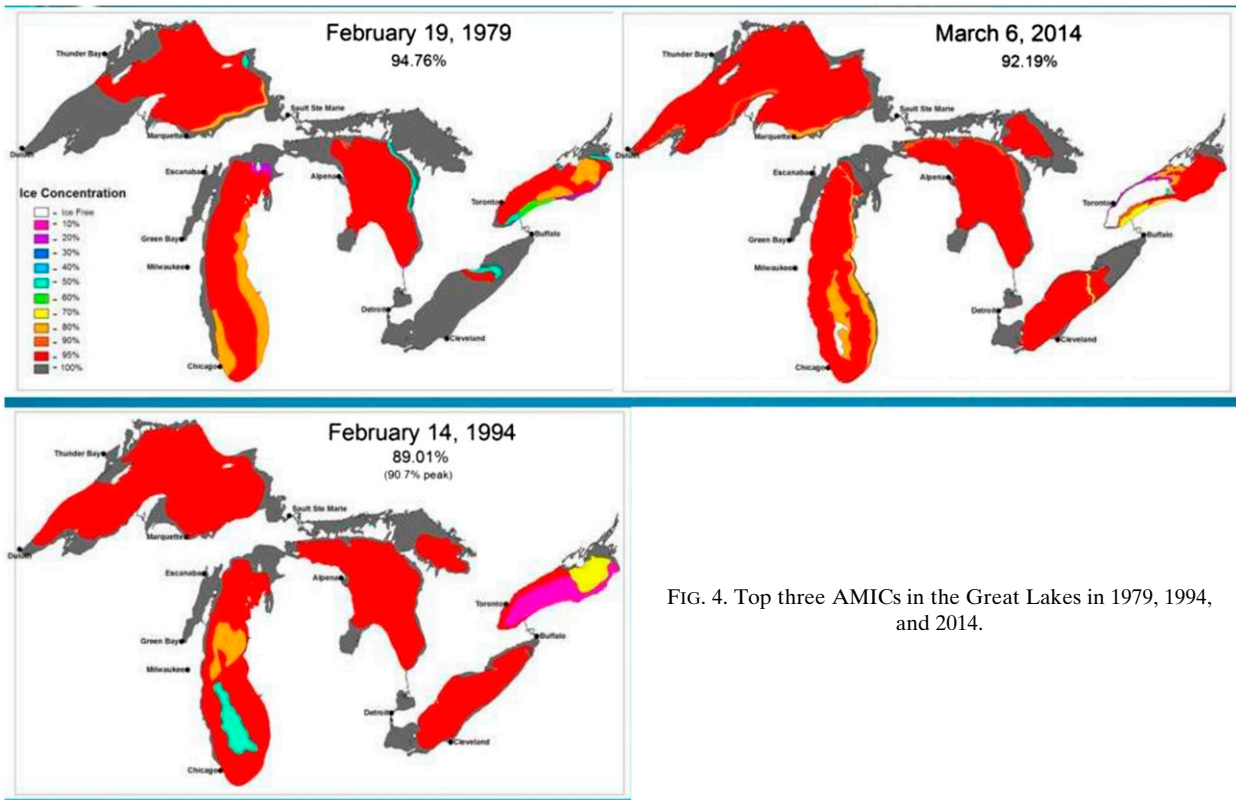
February 19, 1979
94.76%

Thunder Bay
Duluth
Marquette
Sault Ste Marie
Escanaba
Alpena
Toronto
Buffalo
Green Bay
Milwaukee
Detroit
Cleveland
Chicago

Ice Concentration
= Ice Free
= 10%
= 20%
= 30%
= 40%
= 50%
= 60%
= 70%
= 80%
= 90%
= 95%
= 100%

March 6, 2014
92.19%

Thunder Bay
Duluth
Marquette
Sault Ste Marie
Escanaba
Alpena
Toronto
Buffalo
Green Bay
Milwaukee
Detroit
Cleveland
Chicago

February 14, 1994
89.01%
(90.7% peak)

Thunder Bay
Duluth
Marquette
Sault Ste Marie
Escanaba
Alpena
Toronto
Buffalo
Green Bay
Milwaukee
Detroit
Cleveland
Chicago

FIG. 4. Top three AMICs in the Great Lakes in 1979, 1994, and 2014.